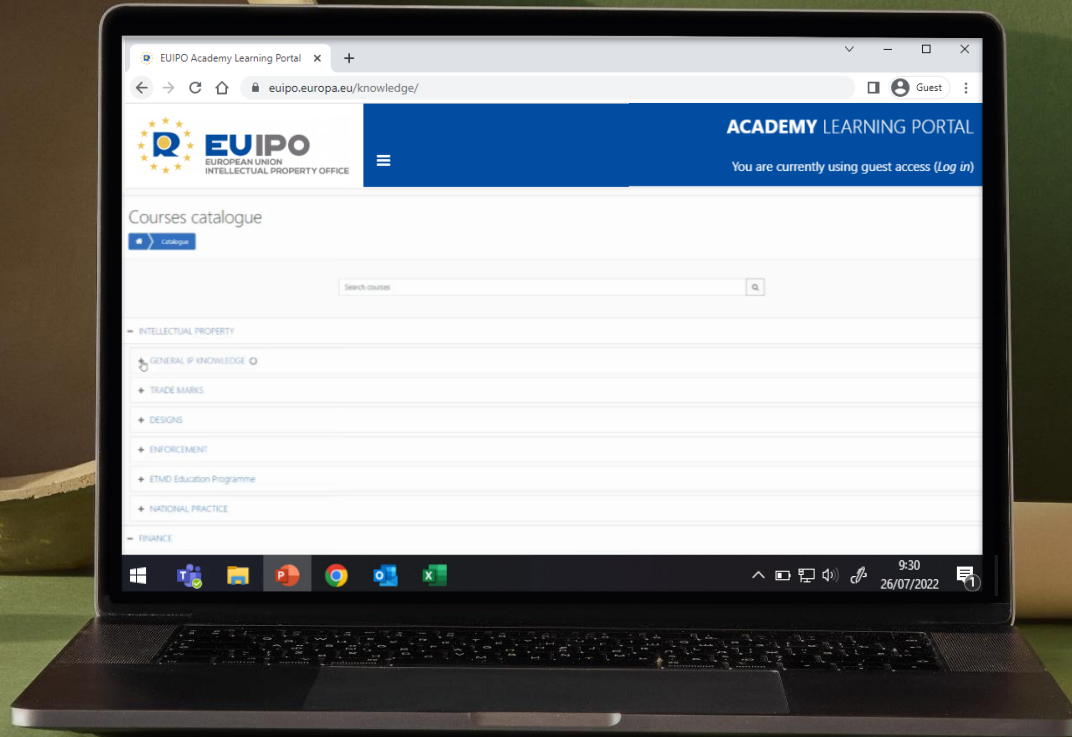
EUIPO Academy Learning Portal ×
+
euipo.europa.eu/knowledge/
Guest

EUIPO
EUROPEAN UNION
INTELLECTUAL PROPERTY OFFICE

ACADEMY LEARNING PORTAL
You are currently using guest access (Log in)

Courses catalogue
Catalogue

Search courses

− INTELLECTUAL PROPERTY
+ GENERAL IP KNOWLEDGE
+ TRADE MARKS
+ DESIGNS
+ ENFORCEMENT
+ ETMD Education Programme
+ NATIONAL PRACTICE
− FINANCE

9:30
26/07/2022
1